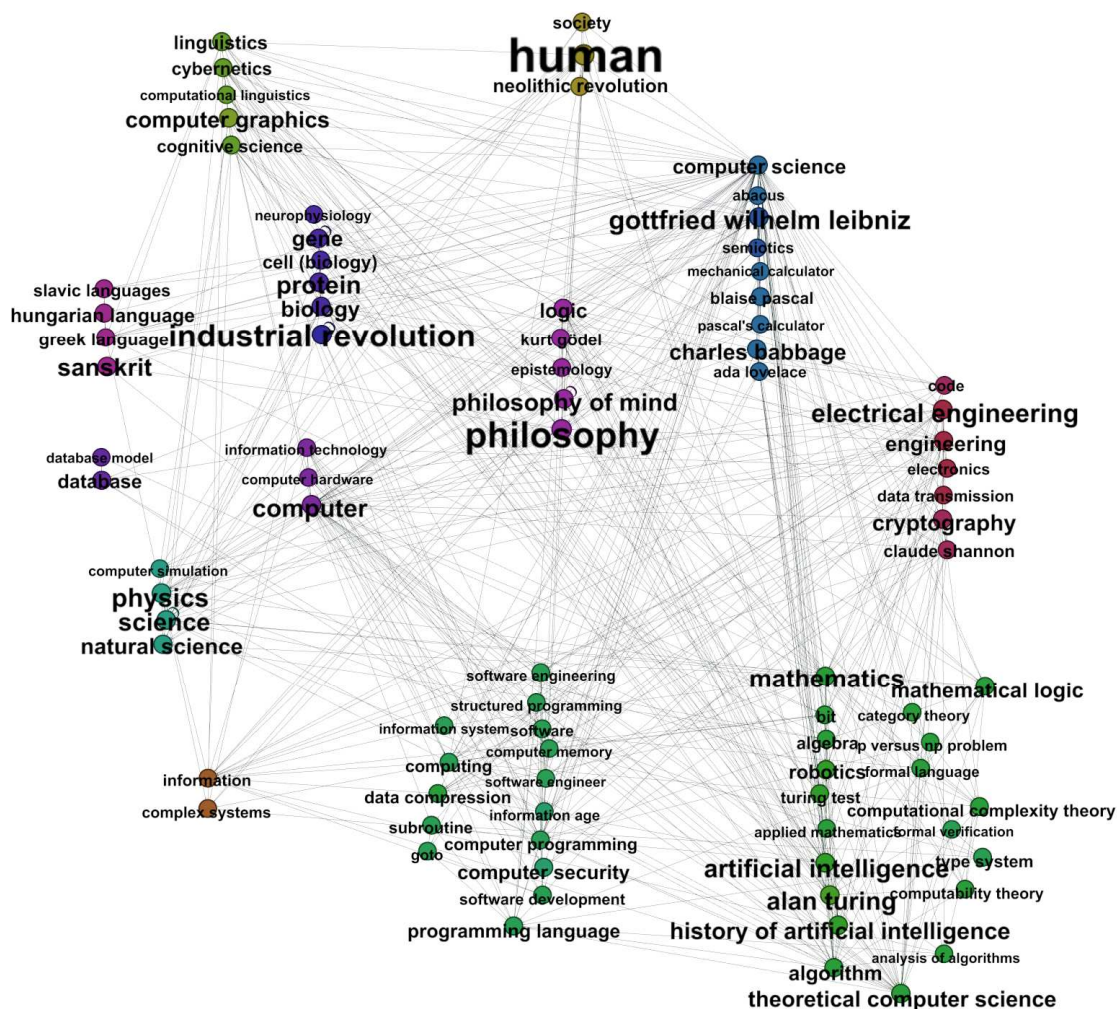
society
human
neolithic revolution

linguistics
cybernetics
computational linguistics
computer graphics
cognitive science

computer science
abacus
gottfried wilhelm leibniz
semiotics
mechanical calculator
blaise pascal
pascal's calculator
charles babbage
ada lovelace

neurophysiology
gene
cell (biology)
protein
biology
industrial revolution

slavic languages
hungarian language
greek language
sanskrit

logic
kurt gödel
epistemology
philosophy of mind
philosophy

code
electrical engineering
engineering
electronics
data transmission
cryptography
claude shannon

database model
database

information technology
computer hardware
computer

computer simulation
physics
science
natural science

software engineering
structured programming
information system
software
computer memory
computing
software engineer
data compression
information age
subroutine
computer programming
goto
computer security
software development
programming language

information
complex systems

mathematics
mathematical logic
bit
category theory
algebra
p versus np problem
robotics
formal language
turing test
computational complexity theory
applied mathematics
formal verification
artificial intelligence
type system
alan turing
computability theory
history of artificial intelligence
analysis of algorithms
algorithm
theoretical computer science